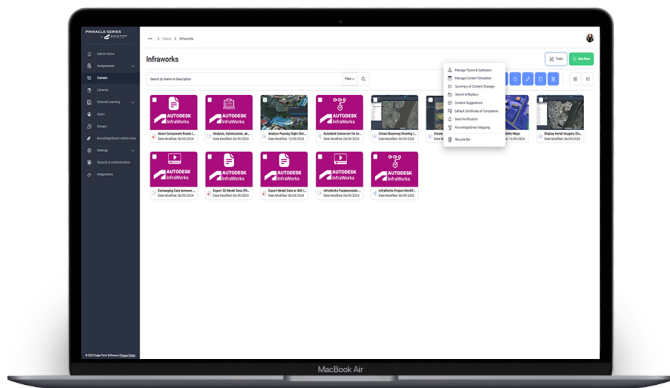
PINNACLE SERIES

Home Page
Assignments
Content
Libraries
External Learning
Users
Groups
Knowledge Base Admin Area
Settings
Security & Authentication
Integrations

© 2024 Eagle Point Software | Privacy Policy

Infraworks

Search by Name or Description

Filter

Tools
Add New

Manage Topics & Subtopics
Manage Content Templates
Summary of Content Changes
Search & Replace
Content Suggestions
Default Certificate of Completion
Send Notification
Vocabulary/Term Mapping
Recycle Bin

AUTODESK InfraWorks
Allow Component Roads I...
Date Modified: 06/05/2024

AUTODESK InfraWorks
Analysis, Optimization, an...
Date Modified: 06/05/2024

Analyze Passing Sight Dist...
Date Modified: 12/28/2023

AUTODESK InfraWorks
Autodesk Converter for In...
Date Modified: 06/05/2024

Create Roadmap Drawing (...
Date Modified: 06/05/2024

Create...
Date M...

...ality Maps
...12/28/2023

Display Aerial Imagery (Civ...
Date Modified: 06/05/2024

AUTODESK InfraWorks
Exchanging Data between ...
Date Modified: 06/05/2024

AUTODESK InfraWorks
Export 3D Model Data (FB...
Date Modified: 06/05/2024

AUTODESK InfraWorks
Export Model Data to 360 (...
Date Modified: 06/05/2024

AUTODESK InfraWorks
InfraWorks Fundamentals ...
Date Modified: 06/05/2024

AUTODESK InfraWorks
InfraWorks Project Familif...
Date Modified: 06/05/2024

MacBook Air